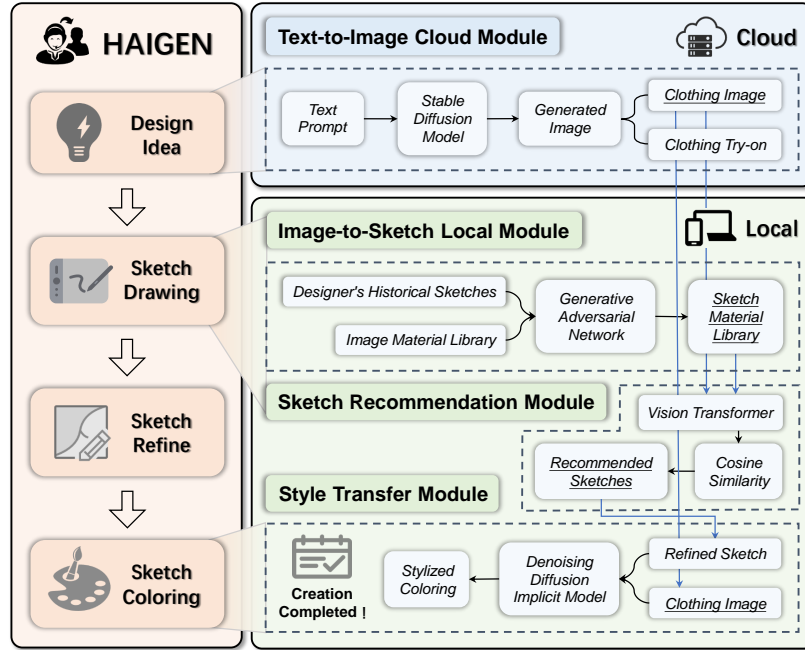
HAIGEN

Design Idea

Sketch Drawing

Sketch Refine

Sketch Coloring

Text-to-Image Cloud Module

Cloud

Text Prompt

Stable Diffusion Model

Generated Image

Clothing Image

Clothing Try-on

Image-to-Sketch Local Module

Local

Designer's Historical Sketches

Image Material Library

Generative Adversarial Network

Sketch Material Library

Sketch Recommendation Module

Vision Transformer

Recommended Sketches

Cosine Similarity

Style Transfer Module

Refined Sketch

Creation Completed !

Stylized Coloring

Denoising Diffusion Implicit Model

Clothing Image